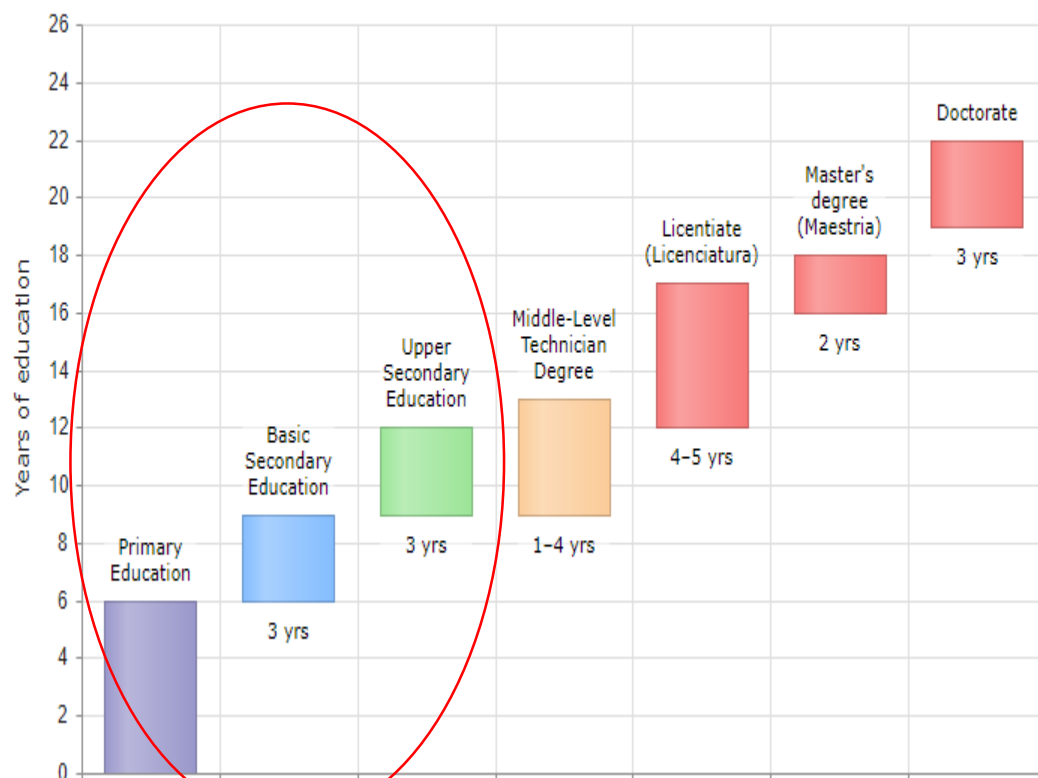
26
24
22
20
18
16
14
12
10
8
6
4
2
0

Years of education

Primary Education

Basic Secondary Education

3 yrs

Upper Secondary Education

3 yrs

Middle-Level Technician Degree

1–4 yrs

Licentiate (Licenciatura)

4–5 yrs

Master's degree (Maestria)

2 yrs

Doctorate

3 yrs